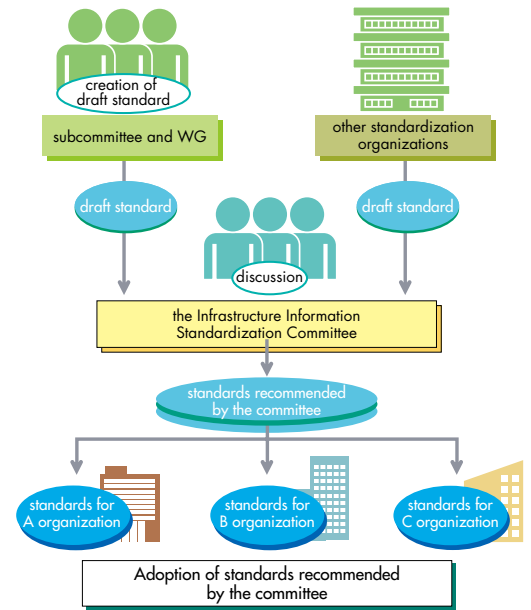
creation of draft standard

subcommittee and WG

other standardization organizations

draft standard

draft standard

discussion

the Infrastructure Information Standardization Committee

standards recommended by the committee

standards for A organization

standards for B organization

standards for C organization

Adoption of standards recommended by the committee